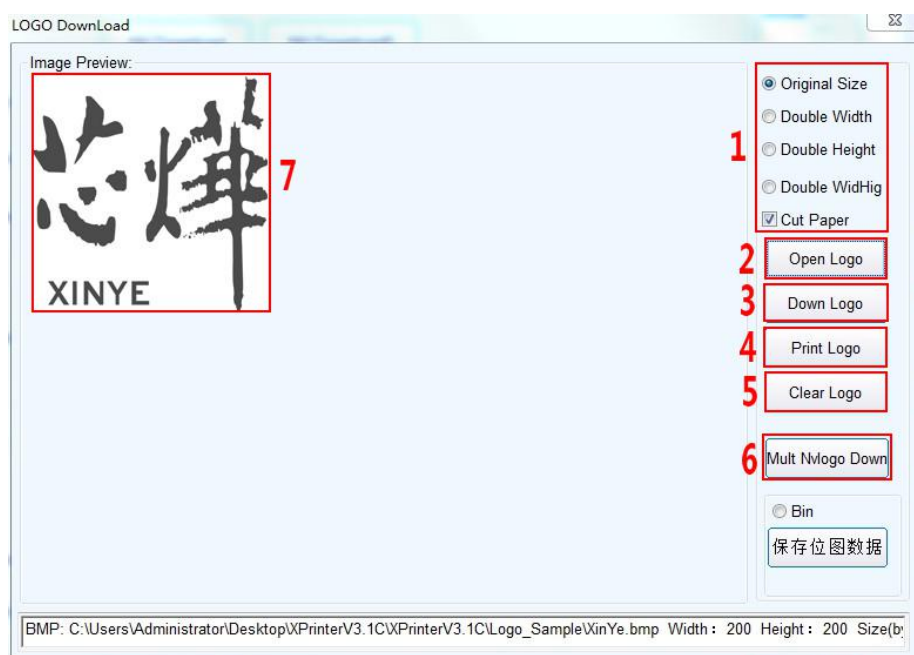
LOGO DownLoad

Image Preview:

芯烨
XINYE

7

Original Size
Double Width
Double Height
Double WidHig
Cut Paper

1

2 Open Logo
3 Down Logo
4 Print Logo
5 Clear Logo
6 Mult NMogo Down

Bin
保存位图数据

BMP: C:\Users\Administrator\Desktop\XPrinterV3.1C\XPrinterV3.1C\Logo_Sample\XinYe.bmp Width: 200 Height: 200 Size(by